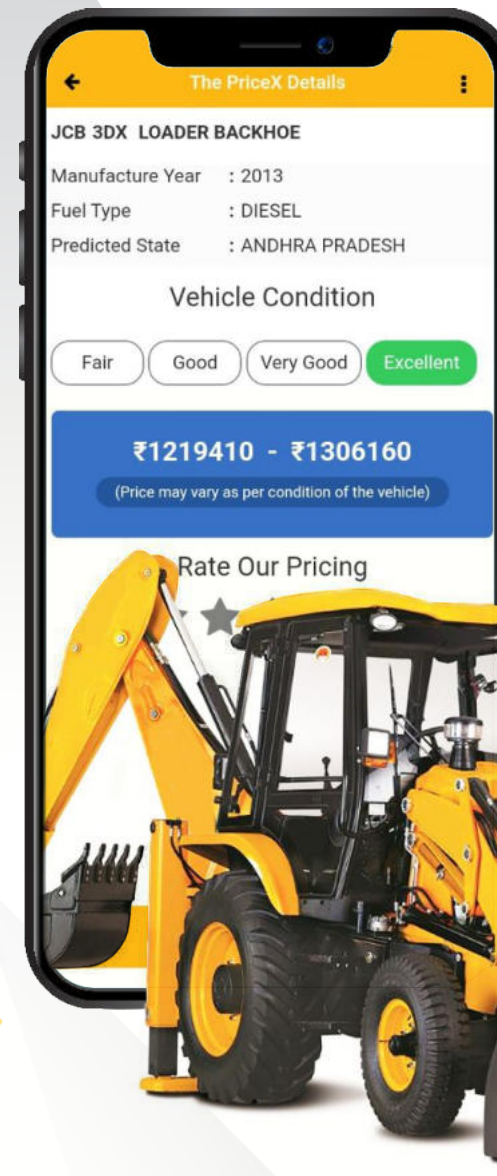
The PriceX Details

JCB 3DX LOADER BACKHOE

Manufacture Year : 2013
Fuel Type : DIESEL
Predicted State : ANDHRA PRADESH

Vehicle Condition

Fair
Good
Very Good
Excellent

₹1219410 - ₹1306160
(Price may vary as per condition of the vehicle)

Rate Our Pricing